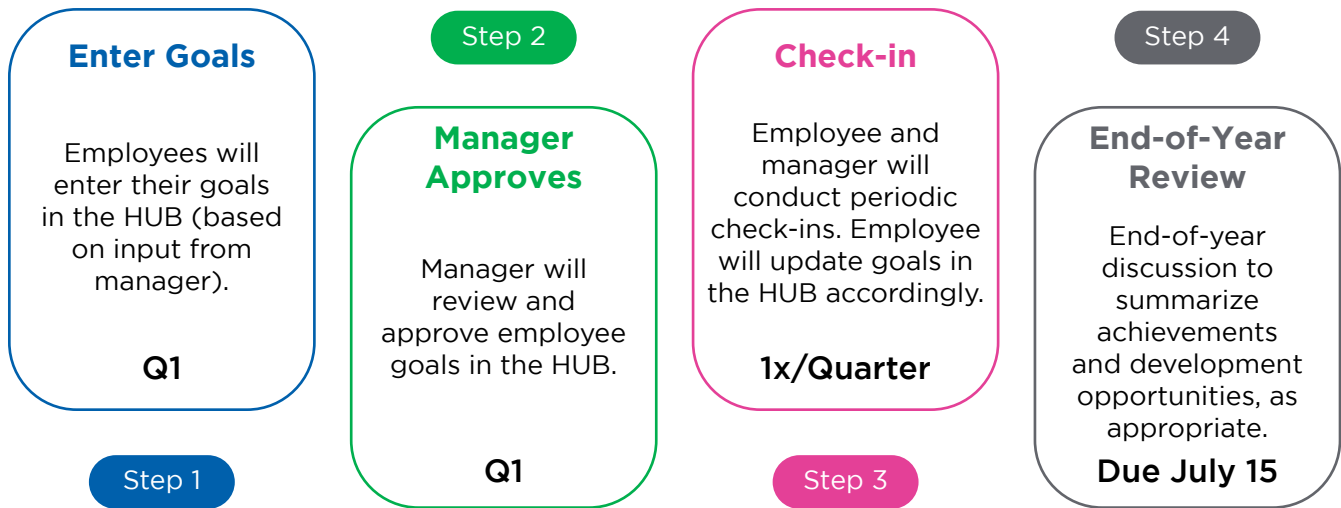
Enter Goals

Employees will enter their goals in the HUB (based on input from manager).

Q1

Step 1

Step 2

Manager Approves

Manager will review and approve employee goals in the HUB.

Q1

Check-in

Employee and manager will conduct periodic check-ins. Employee will update goals in the HUB accordingly.

1x/Quarter

Step 3

Step 4

End-of-Year Review

End-of-year discussion to summarize achievements and development opportunities, as appropriate.

Due July 15